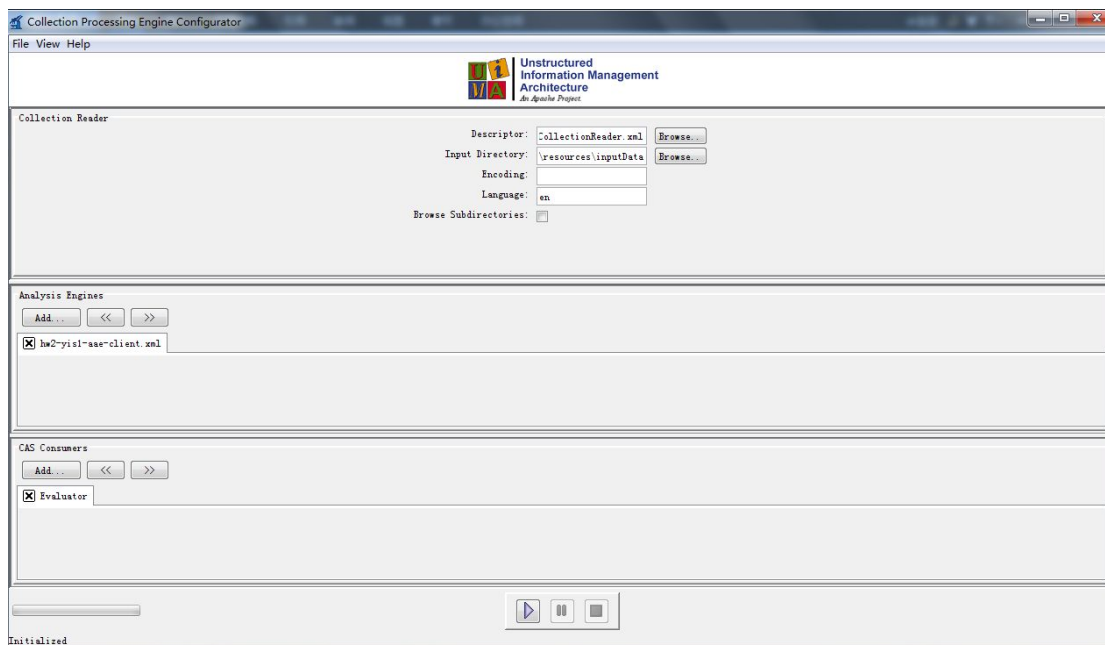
Collection Processing Engine Configurator

File View Help

UIMA
Unstructured
Information Management
Architecture
An Apache Project

Collection Reader

Descriptor: CollectionReader.xml Browse...

Input Directory: \resources\inputData Browse...

Encoding:

Language: en

Browse Subdirectories:

Analysis Engines

Add... << >>

hw2-yis1-aae-client.xml

CAS Consumers

Add... << >>

Evaluator

Initialized